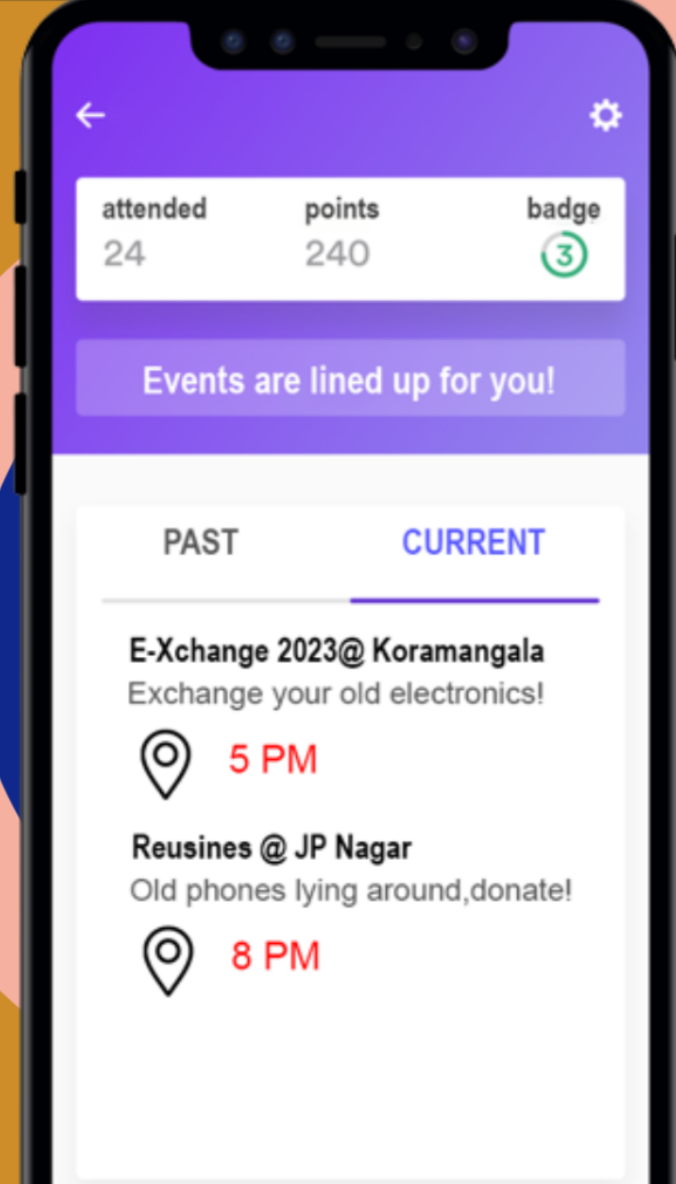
attended
24

points
240

badge
3

Events are lined up for you!

PAST

CURRENT

E-Xchange 2023@ Koramangala
Exchange your old electronics!

5 PM

Reusines @ JP Nagar
Old phones lying around,donate!

8 PM